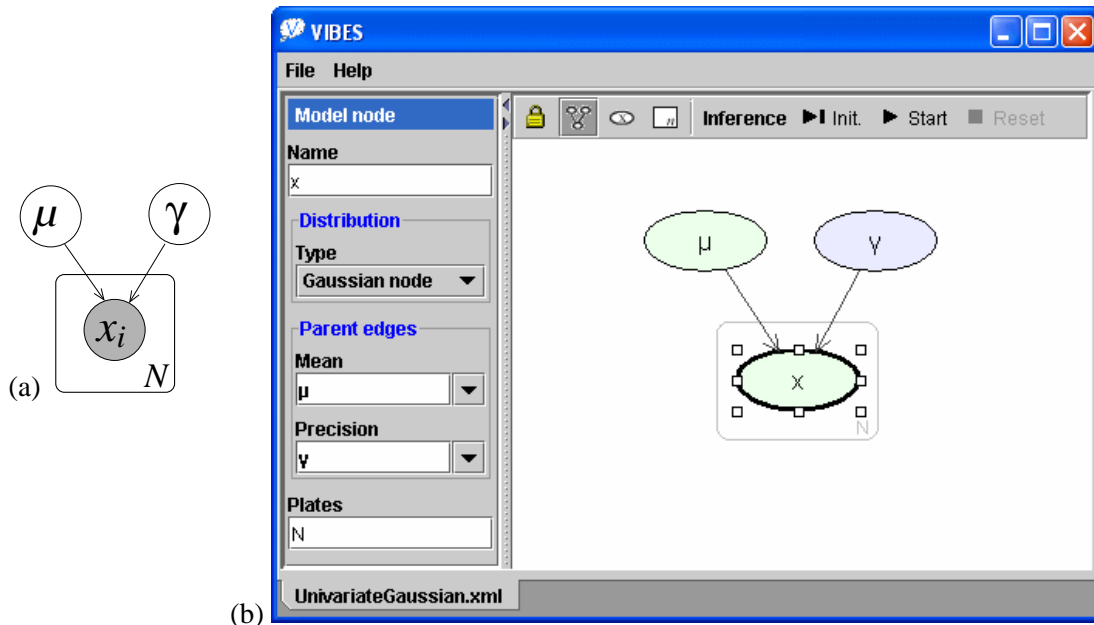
$\mu$

$\gamma$

$x_i$

$N$

(a)

VIBES

File Help

Model node

Name

x

Distribution

Type

Gaussian node

Parent edges

Mean

μ

Precision

γ

Plates

N

Inference Init. Start Reset

μ

γ

x

N

UnivariateGaussian.xml

(b)